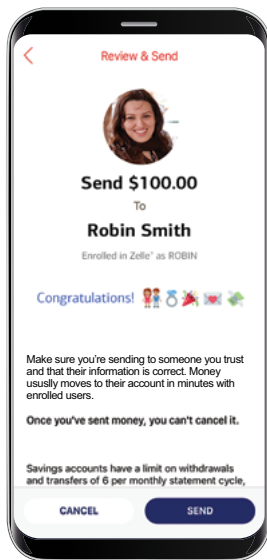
Review & Send

Send $100.00

To

Robin Smith

Enrolled in Zelle® as ROBIN

Congratulations! 👫💍🎉💌💸

Make sure you're sending to someone you trust and that their information is correct. Money usully moves to their account in minutes with enrolled users.

Once you've sent money, you can't cancel it.

Savings accounts have a limit on withdrawals and transfers of 6 per monthly statement cycle,

CANCEL

SEND